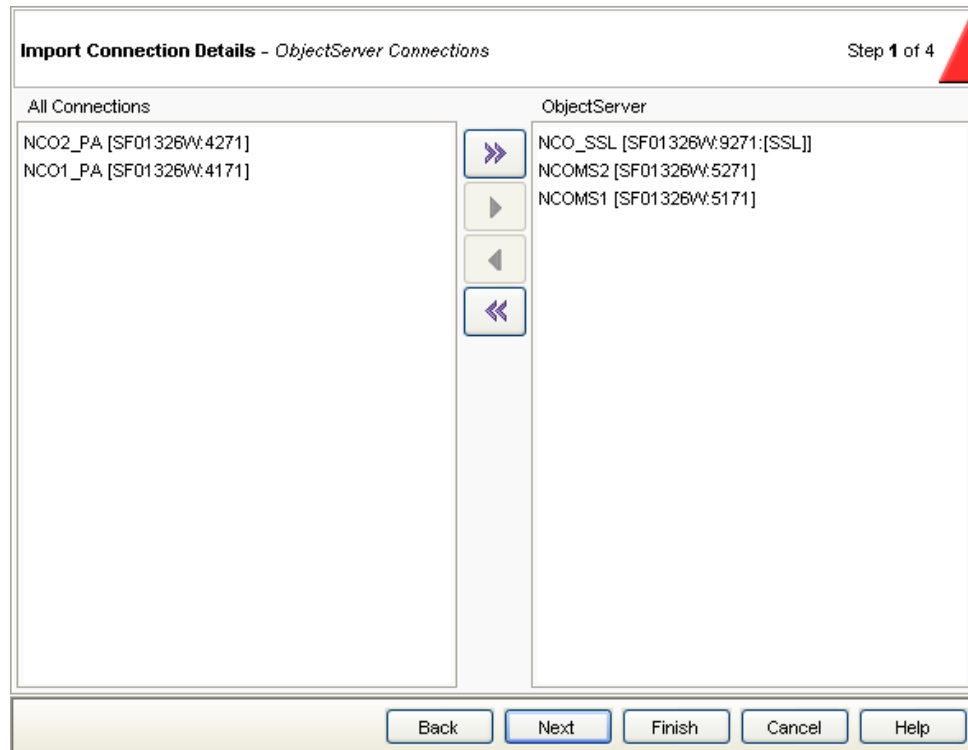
Import Connection Details - ObjectServer Connections

Step 1 of 4

All Connections

NCO2_PA [SF01326W:4271]
NCO1_PA [SF01326W:4171]

ObjectServer

NCO_SSL [SF01326W:9271:[SSL]]
NCOMS2 [SF01326W:5271]
NCOMS1 [SF01326W:5171]

Back Next Finish Cancel Help